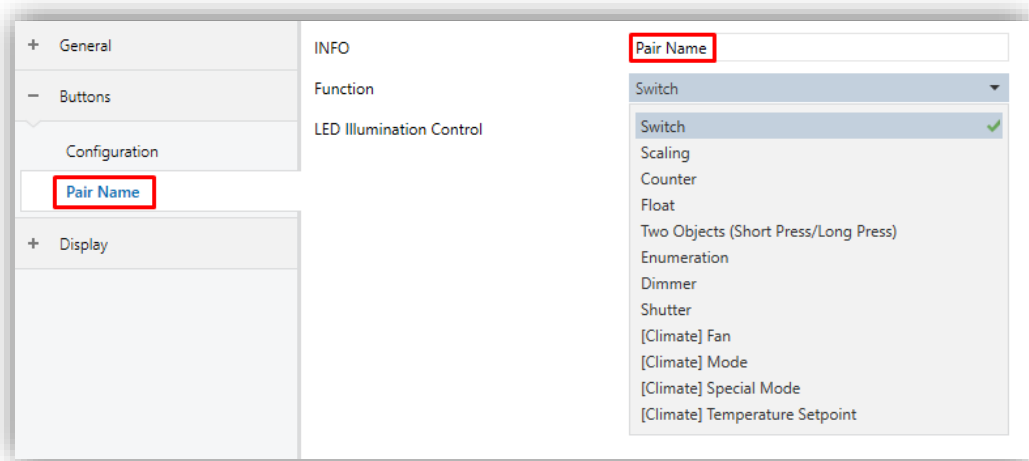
+ General

− Buttons

Configuration

Pair Name

+ Display

INFO

Pair Name

Function

Switch

LED Illumination Control

Switch

Scaling

Counter

Float

Two Objects (Short Press/Long Press)

Enumeration

Dimmer

Shutter

[Climate] Fan

[Climate] Mode

[Climate] Special Mode

[Climate] Temperature Setpoint